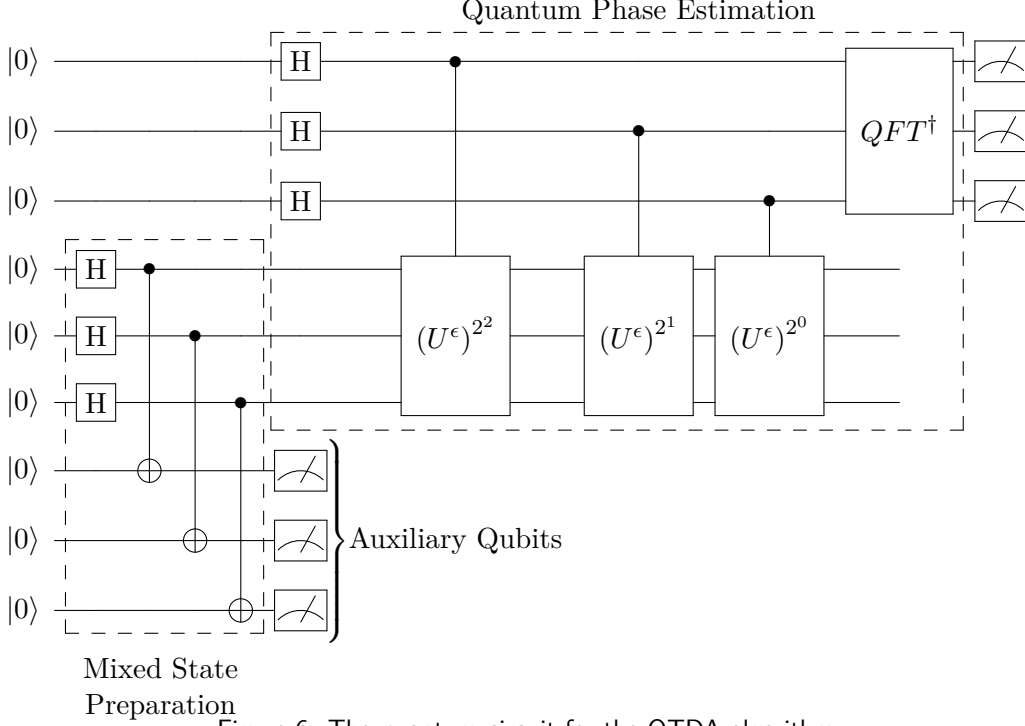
Quantum Phase Estimation

$|0\rangle$ H

$|0\rangle$ H

$|0\rangle$ H

$QFT^\dagger$

$|0\rangle$ H

$|0\rangle$ H

$|0\rangle$ H

$(U^\epsilon)^{2^2}$

$(U^\epsilon)^{2^1}$

$(U^\epsilon)^{2^0}$

$|0\rangle$

$|0\rangle$

$|0\rangle$

Auxiliary Qubits

Mixed State Preparation

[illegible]